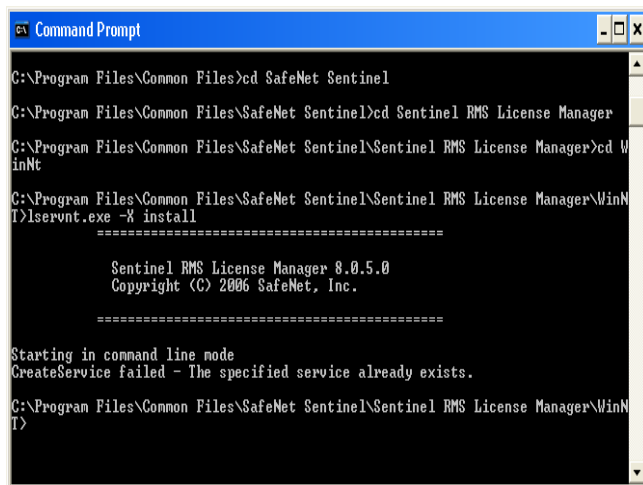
Command Prompt

C:\Program Files\Common Files>cd SafeNet Sentinel

C:\Program Files\Common Files\SafeNet Sentinel>cd Sentinel RMS License Manager

C:\Program Files\Common Files\SafeNet Sentinel\Sentinel RMS License Manager>cd WinNt

C:\Program Files\Common Files\SafeNet Sentinel\Sentinel RMS License Manager\WinNT>lservnt.exe -X install
==========================================

Sentinel RMS License Manager 8.0.5.0
Copyright (C) 2006 SafeNet, Inc.

==========================================

Starting in command line mode
CreateService failed - The specified service already exists.

C:\Program Files\Common Files\SafeNet Sentinel\Sentinel RMS License Manager\WinNT>